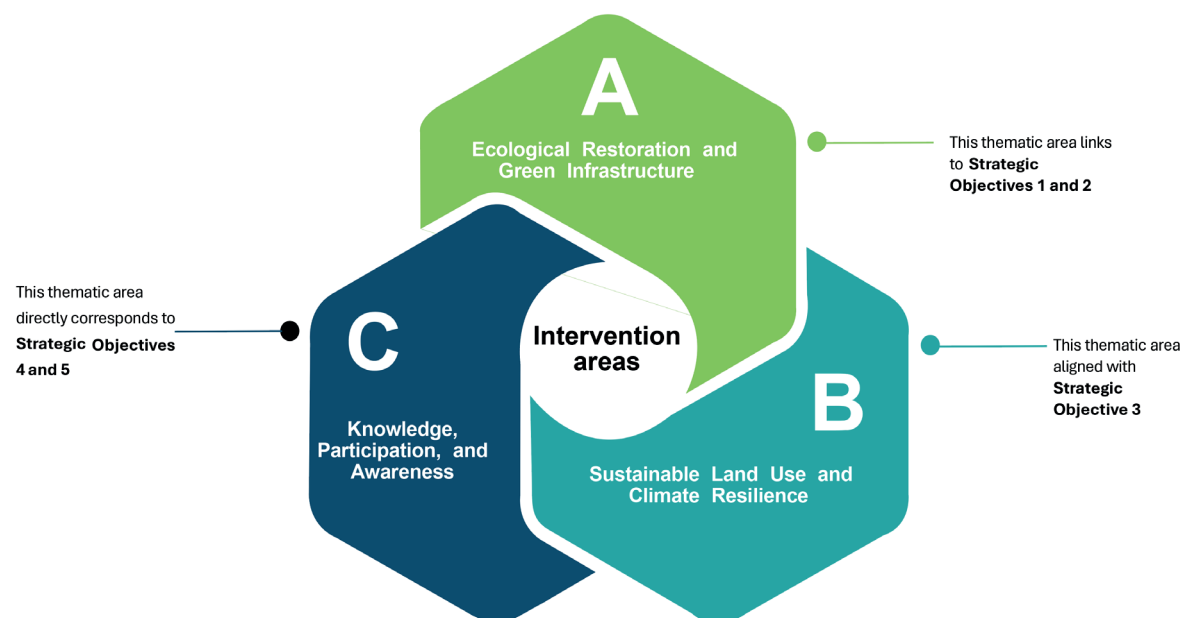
A

Ecological Restoration and Green Infrastructure

This thematic area links to **Strategic Objectives 1 and 2**

This thematic area directly corresponds to **Strategic Objectives 4 and 5**

C

Intervention areas

This thematic area aligned with **Strategic Objective 3**

B

Knowledge, Participation, and Awareness

Sustainable Land Use and Climate Resilience